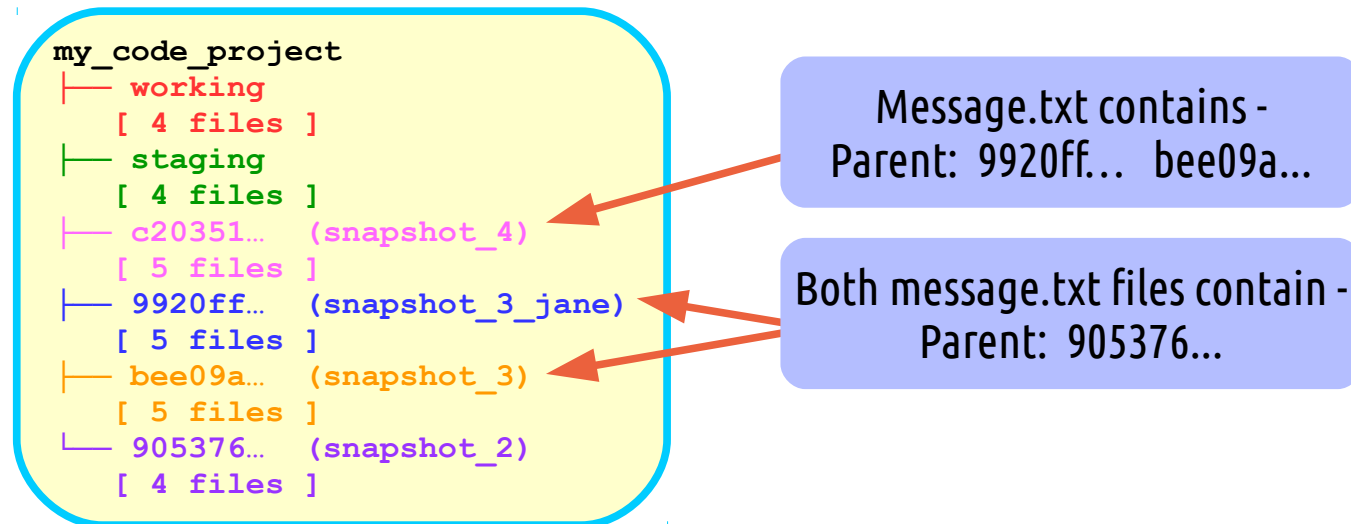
my_code_project
├── working
[ 4 files ]
├── staging
[ 4 files ]
├── c20351… (snapshot_4)
[ 5 files ]
├── 9920ff… (snapshot_3_jane)
[ 5 files ]
├── bee09a… (snapshot_3)
[ 5 files ]
└── 905376… (snapshot_2)
[ 4 files ]

Message.txt contains - Parent: 9920ff… bee09a…

Both message.txt files contain - Parent: 905376…